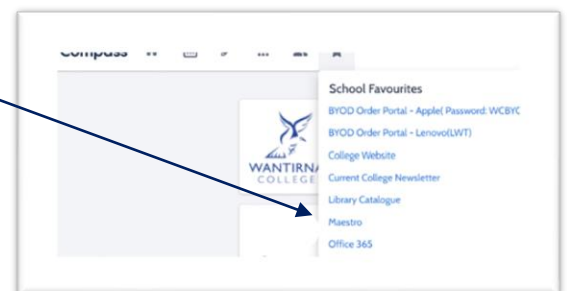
Compass

School Favourites

BYOD Order Portal - Apple( Password: WCBYC

BYOD Order Portal - Lenovo(LWT)

College Website

Current College Newsletter

Library Catalogue

Maestro

Office 365

WANTIRNA COLLEGE